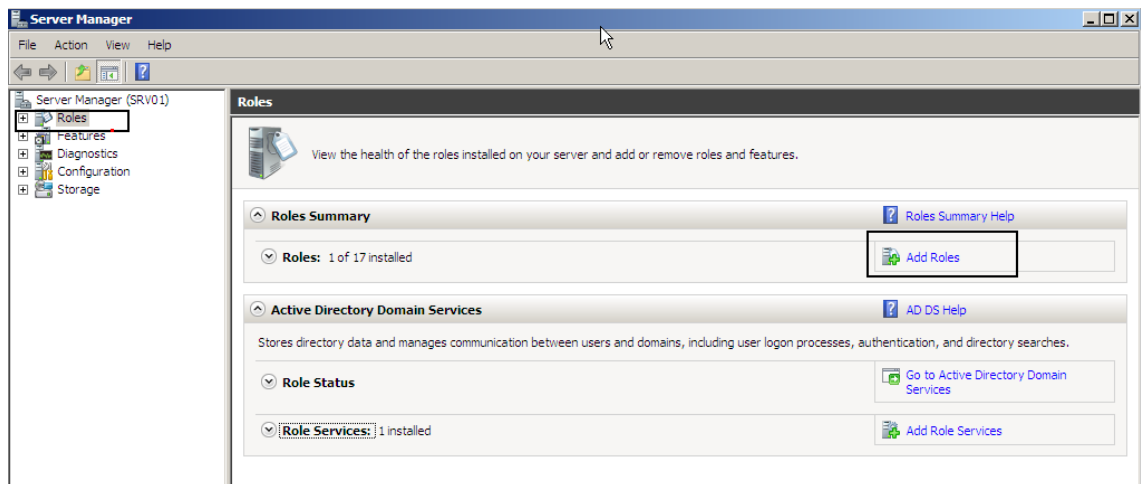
Server Manager

File Action View Help

Server Manager (SRV01)
Roles
Features
Diagnostics
Configuration
Storage

Roles

View the health of the roles installed on your server and add or remove roles and features.

Roles Summary

Roles Summary Help

Roles: 1 of 17 installed

Add Roles

Active Directory Domain Services

AD DS Help

Stores directory data and manages communication between users and domains, including user logon processes, authentication, and directory searches.

Role Status

Go to Active Directory Domain Services

Role Services: 1 installed

Add Role Services